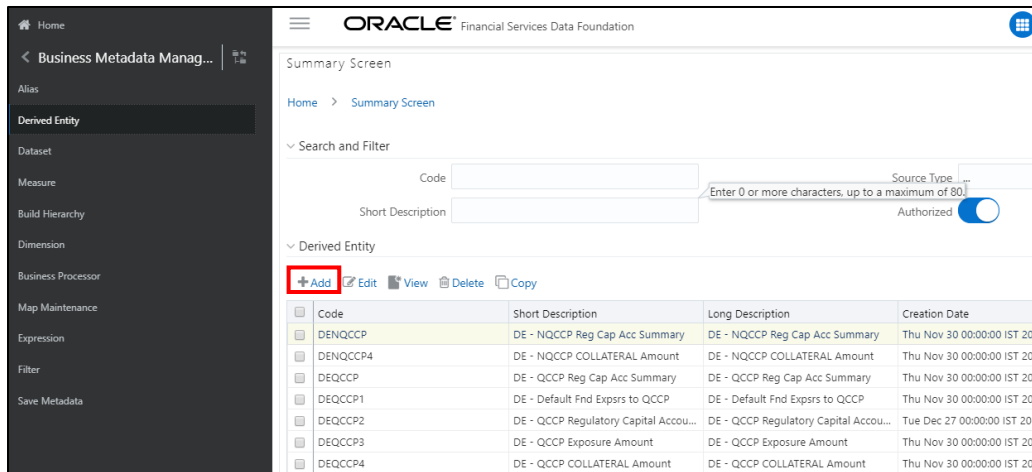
Home

Business Metadata Manag...

Alias

Derived Entity

Dataset

Measure

Build Hierarchy

Dimension

Business Processor

Map Maintenance

Expression

Filter

Save Metadata

ORACLE® Financial Services Data Foundation

Summary Screen

Home > Summary Screen

Search and Filter

Code

Source Type ...

Enter 0 or more characters, up to a maximum of 80.

Short Description

Authorized

Derived Entity

+ Add Edit View Delete Copy

| | Code | Short Description | Long Description | Creation Date |
|---|---|---|---|---|
| | DENQCCP | DE - NQCCP Reg Cap Acc Summary | DE - NQCCP Reg Cap Acc Summary | Thu Nov 30 00:00:00 IST 20 |
| | DENQCCP4 | DE - NQCCP COLLATERAL Amount | DE - NQCCP COLLATERAL Amount | Thu Nov 30 00:00:00 IST 20 |
| | DEQCCP | DE - QCCP Reg Cap Acc Summary | DE - QCCP Reg Cap Acc Summary | Thu Nov 30 00:00:00 IST 20 |
| | DEQCCP1 | DE - Default Fnd Expsrs to QCCP | DE - Default Fnd Expsrs to QCCP | Thu Nov 30 00:00:00 IST 20 |
| | DEQCCP2 | DE - QCCP Regulatory Capital Accou... | DE - QCCP Regulatory Capital Accou... | Tue Dec 27 00:00:00 IST 20 |
| | DEQCCP3 | DE - QCCP Exposure Amount | DE - QCCP Exposure Amount | Thu Nov 30 00:00:00 IST 20 |
| | DEQCCP4 | DE - QCCP COLLATERAL Amount | DE - QCCP COLLATERAL Amount | Thu Nov 30 00:00:00 IST 20 |